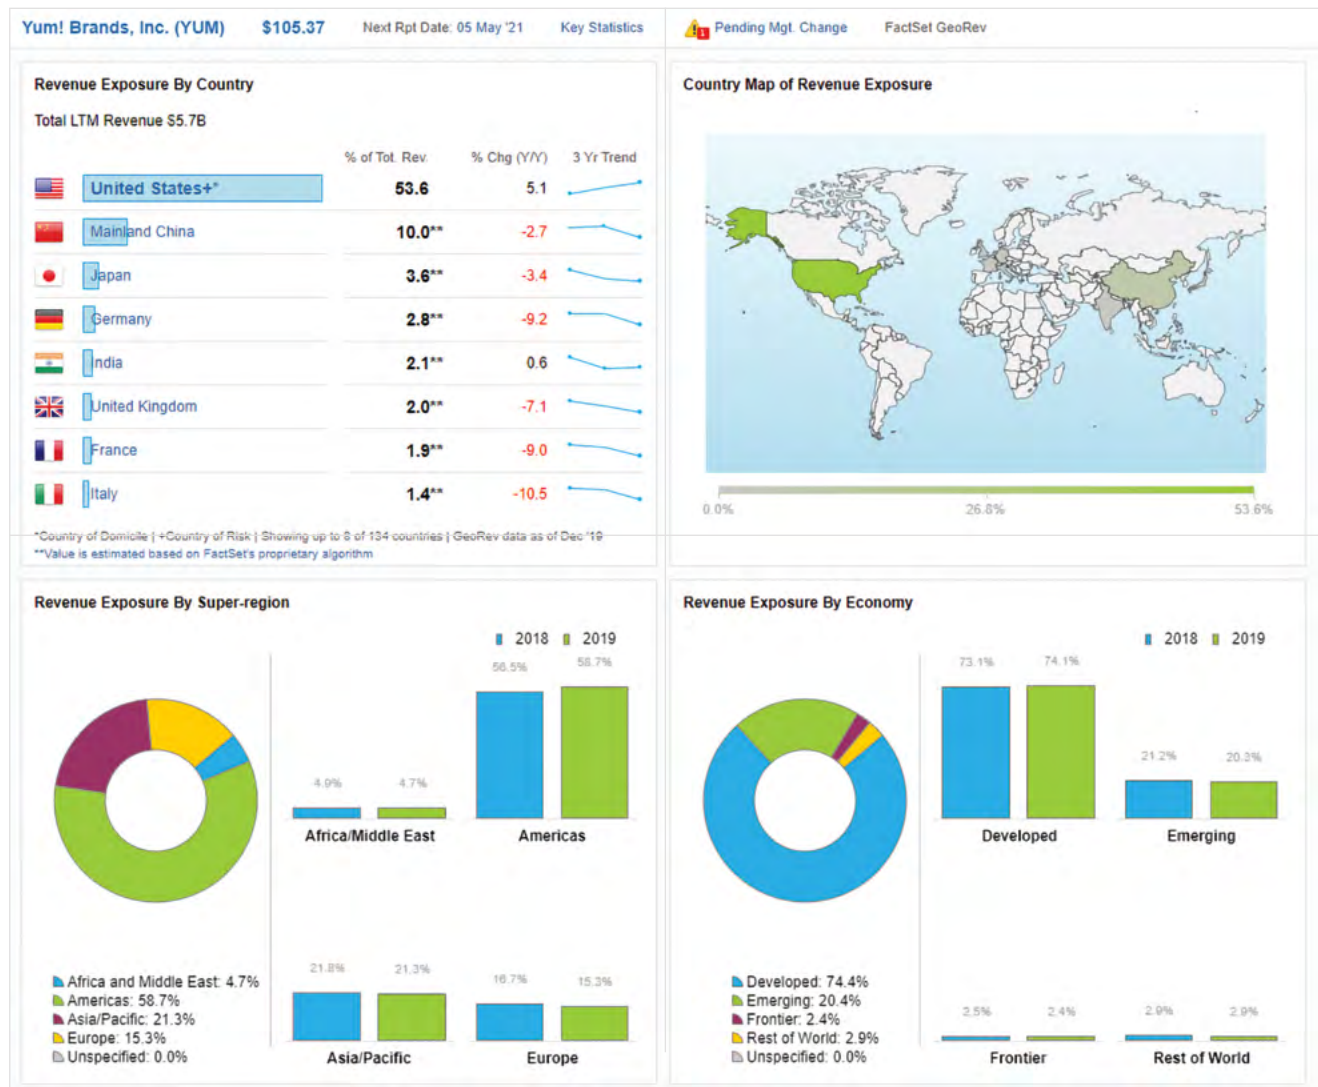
Yum! Brands, Inc. (YUM) $105.37 Next Rpt Date: 05 May '21 Key Statistics Pending Mgt. Change FactSet GeoRev

Revenue Exposure By Country

Total LTM Revenue $5.7B

| | % of Tot. Rev. | % Chg (Y/Y) | 3 Yr Trend |
|---|---|---|---|
| United States+* | 53.6 | 5.1 | |
| Mainland China | 10.0** | -2.7 | |
| Japan | 3.6** | -3.4 | |
| Germany | 2.8** | -9.2 | |
| India | 2.1** | 0.6 | |
| United Kingdom | 2.0** | -7.1 | |
| France | 1.9** | -9.0 | |
| Italy | 1.4** | -10.5 | |

*Country of Domicile | +Country of Risk | Showing up to 8 of 134 countries | GeoRev data as of Dec '19
**Value is estimated based on FactSet's proprietary algorithm

Country Map of Revenue Exposure

0.0% 26.8% 53.6%

Revenue Exposure By Super-region

2018 2019

4.9% 4.7% Africa/Middle East
56.5% 58.7% Americas
21.8% 21.3% Asia/Pacific
16.7% 15.3% Europe

Africa and Middle East: 4.7%
Americas: 58.7%
Asia/Pacific: 21.3%
Europe: 15.3%
Unspecified: 0.0%

Revenue Exposure By Economy

2018 2019

73.1% 74.1% Developed
21.2% 20.3% Emerging
2.5% 2.4% Frontier
2.9% 2.9% Rest of World

Developed: 74.4%
Emerging: 20.4%
Frontier: 2.4%
Rest of World: 2.9%
Unspecified: 0.0%